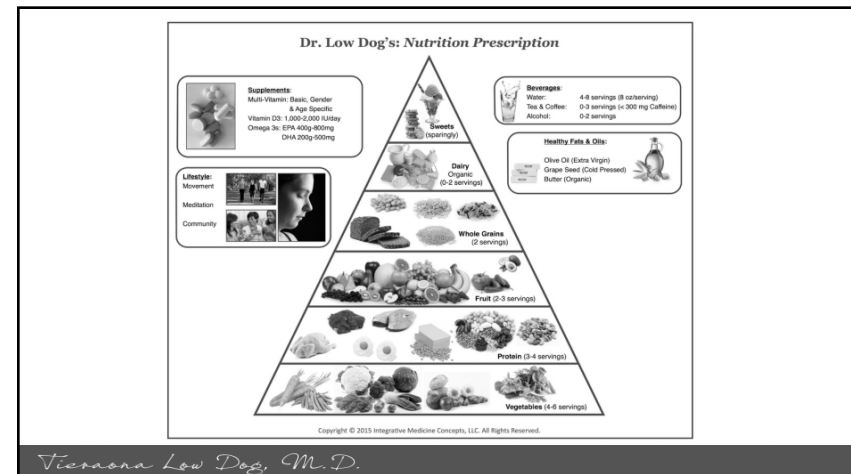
Dr. Low Dog's: *Nutrition Prescription*

Supplements:
Multi-Vitamin: Basic, Gender & Age Specific
Vitamin D3: 1,000-2,000 IU/day
Omega 3s: EPA 400g-800mg
DHA 200g-500mg

Beverages:
Water: 4-8 servings (8 oz/serving)
Tea & Coffee: 0-3 servings (< 300 mg Caffeine)
Alcohol: 0-2 servings

Healthy Fats & Oils:
Olive Oil (Extra Virgin)
Grape Seed (Cold Pressed)
Butter (Organic)

Lifestyle:
Movement
Meditation
Community

Sweets
(sparingly)

Dairy
Organic
(0-2 servings)

Whole Grains
(2 servings)

Fruit (2-3 servings)

Protein (3-4 servings)

Vegetables (4-6 servings)

Copyright © 2015 Integrative Medicine Concepts, LLC. All Rights Reserved.

Tieraona Low Dog, M.D.